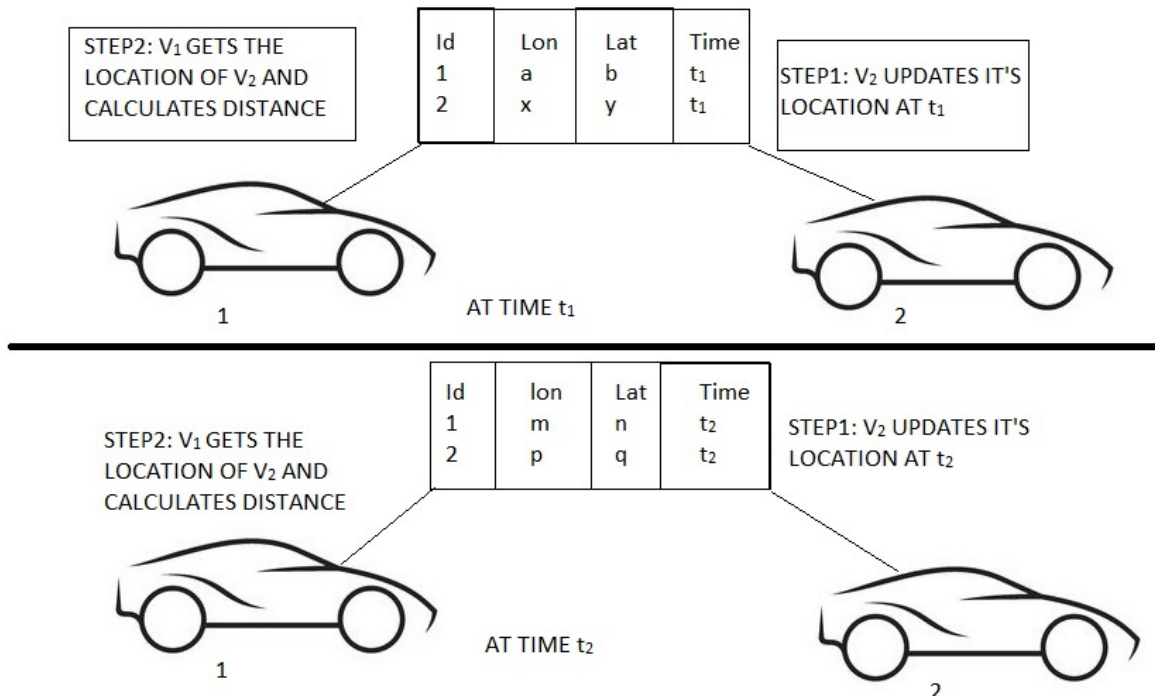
STEP2: $V_1$ GETS THE LOCATION OF $V_2$ AND CALCULATES DISTANCE

| Id | Lon | Lat | Time |
|---|---|---|---|
| 1 | a | b | $t_1$ |
| 2 | x | y | $t_1$ |

STEP1: $V_2$ UPDATES IT'S LOCATION AT $t_1$

1

AT TIME $t_1$

2

| Id | lon | Lat | Time |
|---|---|---|---|
| 1 | m | n | $t_2$ |
| 2 | p | q | $t_2$ |

STEP2: $V_1$ GETS THE LOCATION OF $V_2$ AND CALCULATES DISTANCE

STEP1: $V_2$ UPDATES IT'S LOCATION AT $t_2$

1

AT TIME $t_2$

2